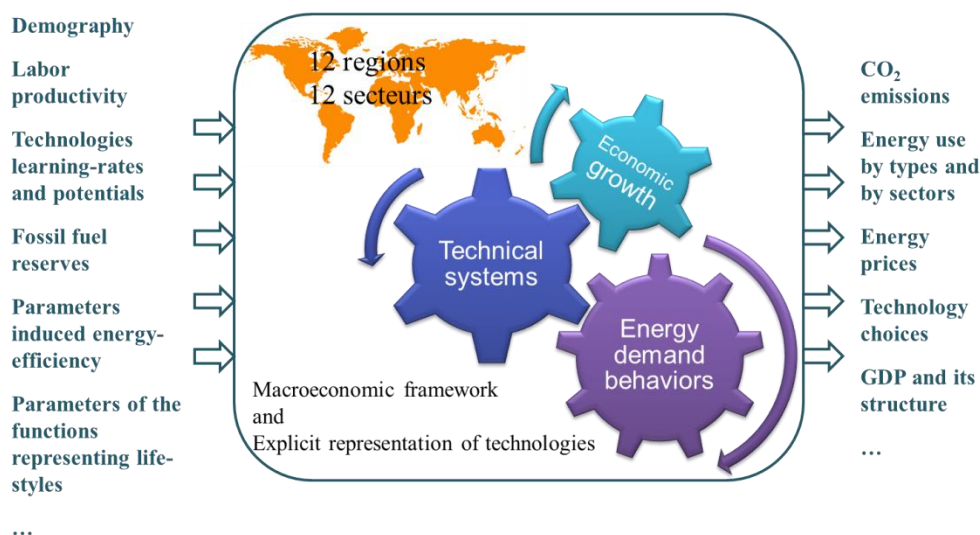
Demography

Labor productivity

Technologies learning-rates and potentials

Fossil fuel reserves

Parameters induced energy-efficiency

Parameters of the functions representing life-styles

…

12 regions
12 secteurs

Economic growth

Technical systems

Energy demand behaviors

Macroeconomic framework and Explicit representation of technologies

$CO_2$ emissions

Energy use by types and by sectors

Energy prices

Technology choices

GDP and its structure

…